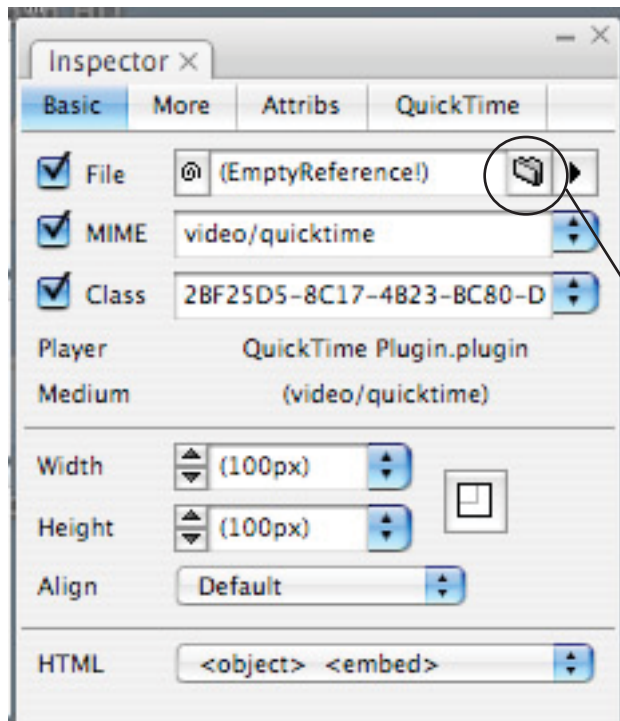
Inspector ×

Basic | More | Attribs | QuickTime

File (EmptyReference!)

MIME video/quicktime

Class 2BF25D5-8C17-4B23-BC80-D

Player QuickTime Plugin.plugin

Medium (video/quicktime)

Width (100px)

Height (100px)

Align Default

HTML <object> <embed>